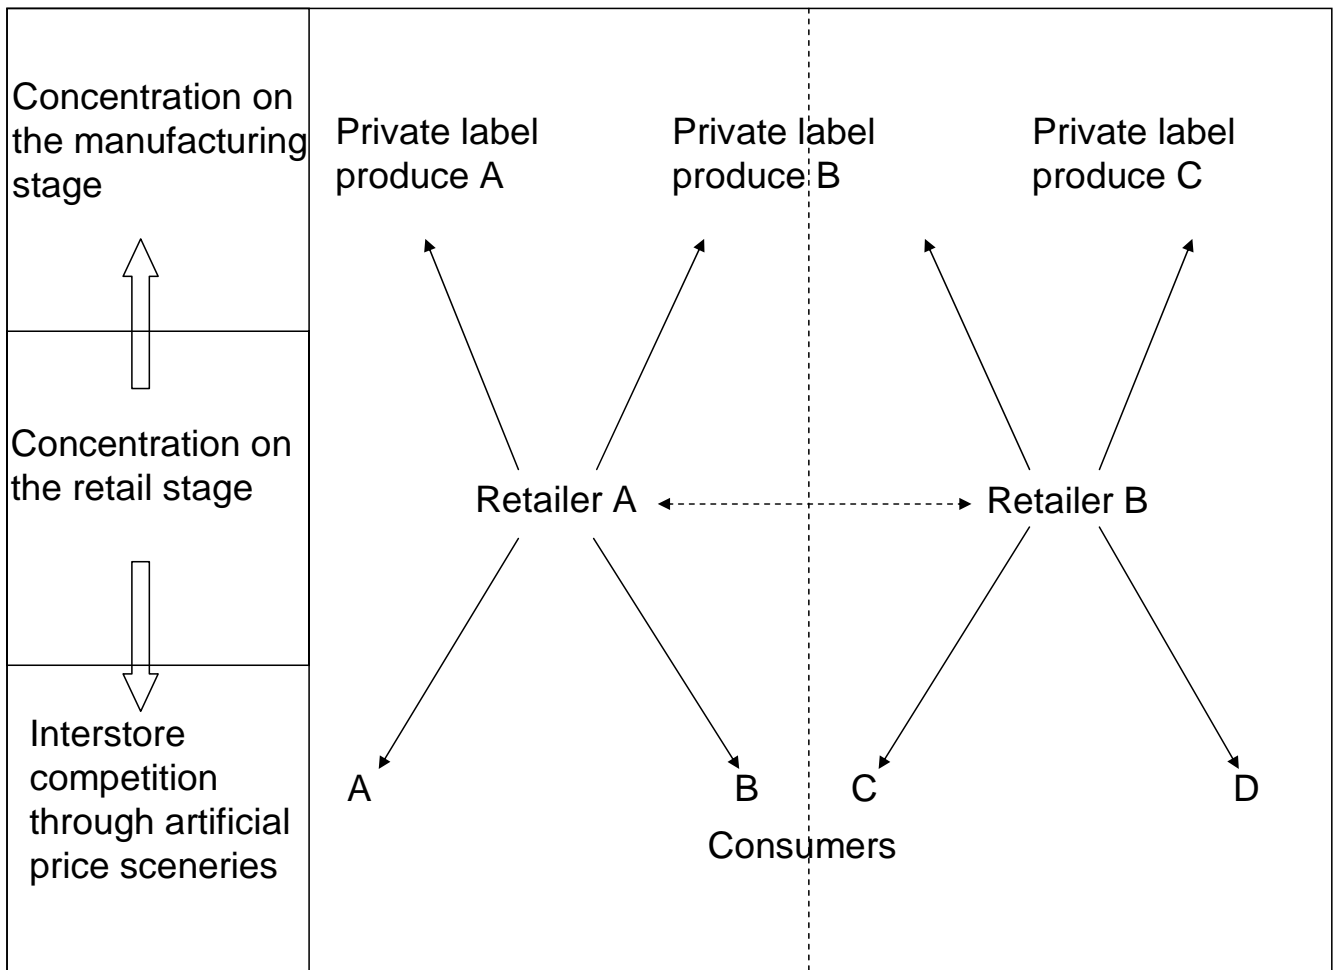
Concentration on the manufacturing stage

Concentration on the retail stage

Interstore competition through artificial price sceneries

Private label produce A

Private label produce B

Private label produce C

Retailer A

Retailer B

A

B

C

D

Consumers